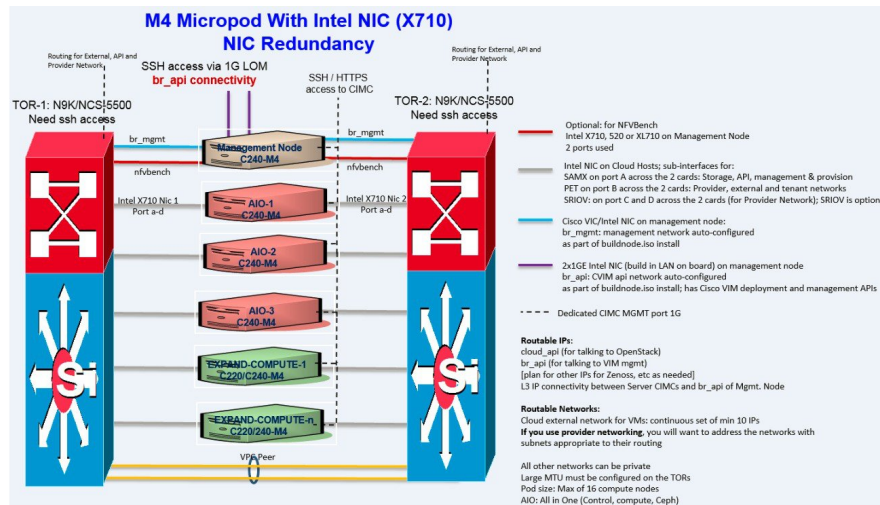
M4 Micropod With Intel NIC (X710)
NIC Redundancy

Routing for External, API and Provider Network

SSH access via 1G LOM
br_api connectivity

SSH / HTTPS access to CIMC

Routing for External, API and Provider Network

TOR-1: N9K/NCS-5500
Need ssh access

TOR-2: N9K/NCS-5500
Need ssh access

br_mgmt

br_mgmt

Management Node
C240-M4

nfvbench

nfvbench

Intel X710 Nic 1
Port a-d

AIO-1
C240-M4

Intel X710 Nic 2
Port a-d

AIO-2
C240-M4

AIO-3
C240-M4

EXPAND-COMPUTE-1
C220/C240-M4

EXPAND-COMPUTE-n
C220/240-M4

VPC Peer

Optional: for NFVBench
Intel X710, 520 or XL710 on Management Node
2 ports used

Intel NIC on Cloud Hosts; sub-interfaces for:
SAMX on port A across the 2 cards: Storage, API, management & provision
PET on port B across the 2 cards: Provider, external and tenant networks
SRIOV: on port C and D across the 2 cards (for Provider Network); SRIOV is option

Cisco VIC/Intel NIC on management node:
br_mgmt: management network auto-configured
as part of buildnode.iso install

2x1GE Intel NIC (build in LAN on board) on management node
br_api: CVIM api network auto-configured
as part of buildnode.iso install; has Cisco VIM deployment and management APIs

Dedicated CIMC MGMT port 1G

Routable IPs:
cloud_api (for talking to OpenStack)
br_api (for talking to VIM mgmt)
[plan for other IPs for Zenoss, etc as needed]
L3 IP connectivity between Server CIMCs and br_api of Mgmt. Node

Routable Networks:
Cloud external network for VMs: continuous set of min 10 IPs
If you use provider networking, you will want to address the networks with subnets appropriate to their routing

All other networks can be private
Large MTU must be configured on the TORs
Pod size: Max of 16 compute nodes
AIO: All in One (Control, compute, Ceph)